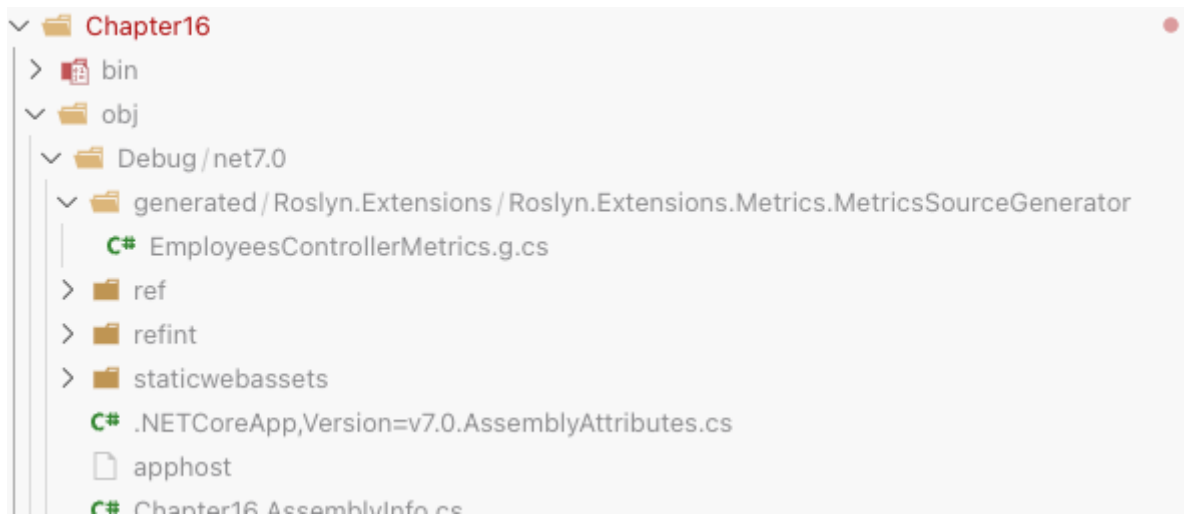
Chapter16
bin
obj
Debug / net7.0
generated / Roslyn.Extensions / Roslyn.Extensions.Metrics.MetricsSourceGenerator
C# EmployeesControllerMetrics.g.cs
ref
refint
staticwebassets
C# .NETCoreApp,Version=v7.0.AssemblyAttributes.cs
apphost
C# Chapter16.AssemblyInfo.cs